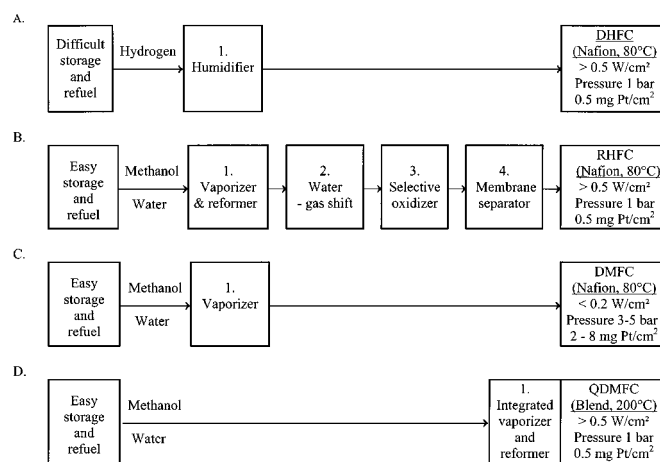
A.

Difficult storage and refuel

Hydrogen

1. Humidifier

DHFC (Nafion, 80°C) > 0.5 W/cm² Pressure 1 bar 0.5 mg Pt/cm$^2$

B.

Easy storage and refuel

Methanol

Water

1. Vaporizer & reformer

2. Water - gas shift

3. Selective oxidizer

4. Membrane separator

RHFC (Nafion, 80°C) > 0.5 W/cm² Pressure 1 bar 0.5 mg Pt/cm$^2$

C.

Easy storage and refuel

Methanol

Water

1. Vaporizer

DMFC (Nafion, 80°C) < 0.2 W/cm² Pressure 3-5 bar 2 - 8 mg Pt/cm$^2$

D.

Easy storage and refuel

Methanol

Water

1. Integrated vaporizer and reformer

QDMFC (Blend, 200°C) > 0.5 W/cm² Pressure 1 bar 0.5 mg Pt/cm$^2$